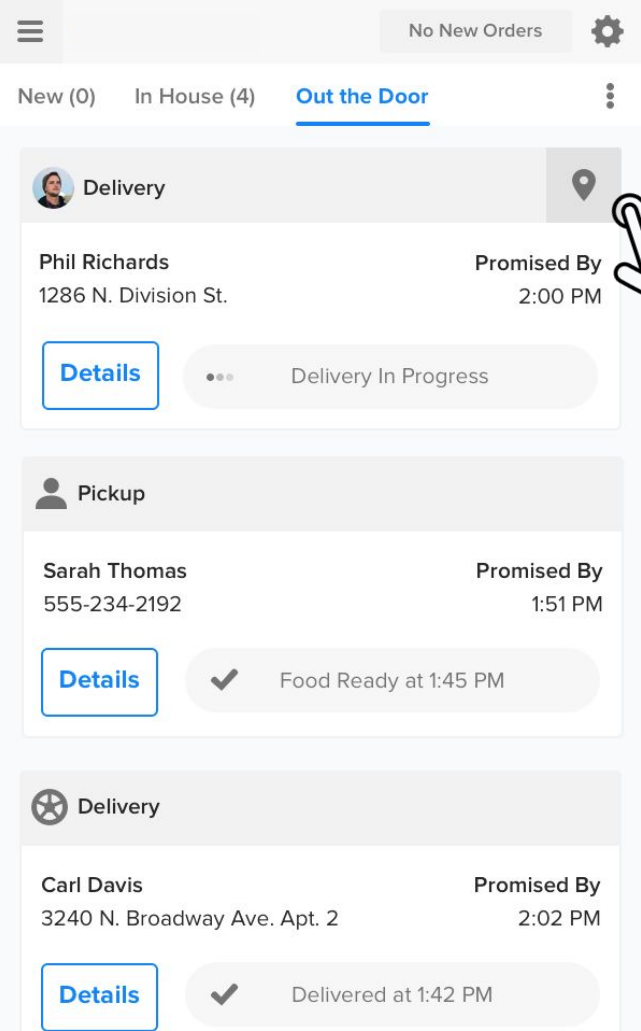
No New Orders

New (0) In House (4) Out the Door

Delivery

Phil Richards
1286 N. Division St.

Promised By
2:00 PM

Details

Delivery In Progress

Pickup

Sarah Thomas
555-234-2192

Promised By
1:51 PM

Details

Food Ready at 1:45 PM

Delivery

Carl Davis
3240 N. Broadway Ave. Apt. 2

Promised By
2:02 PM

Details

Delivered at 1:42 PM